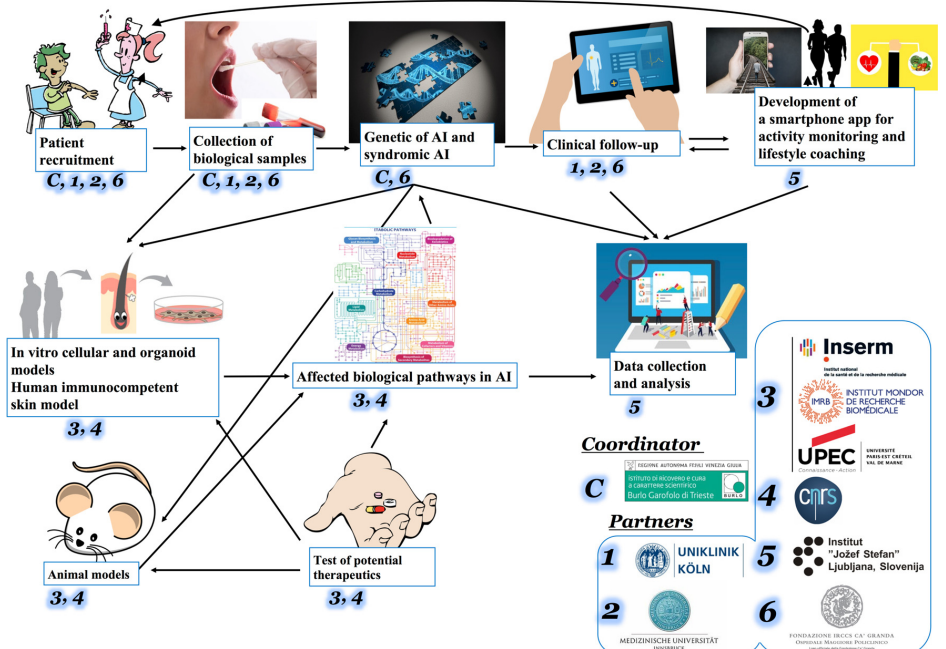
Patient recruitment
C, 1, 2, 6

Collection of biological samples
C, 1, 2, 6

Genetic of AI and syndromic AI
C, 6

Clinical follow-up
1, 2, 6

Development of a smartphone app for activity monitoring and lifestyle coaching
5

METABOLIC PATHWAYS

In vitro cellular and organoid models
Human immunocompetent skin model
3, 4

Affected biological pathways in AI
3, 4

Data collection and analysis
5

Inserm
Institut national de la santé et de la recherche médicale

3

IMRB INSTITUT MONDOR DE RECHERCHE BIOMÉDICALE

UPEC UNIVERSITÉ PARIS-EST CRÉTEIL VAL DE MARNE
Connaissance · Action

Coordinator

C
REGIONE AUTONOMA FRIULI VENEZIA GIULIA
Istituto di Ricovero e Cura a Carattere Scientifico
Burlo Garofolo di Trieste
BURLO

4
CNRS

Partners

Animal models
3, 4

Test of potential therapeutics
3, 4

1
UNIKLINIK KÖLN

5
Institut "Jožef Stefan" Ljubljana, Slovenia

2
MEDIZINISCHE UNIVERSITÄT INNSBRUCK

6
FONDAZIONE IRCCS CA' GRANDA OSPEDALE MAGGIORE POLICLINICO